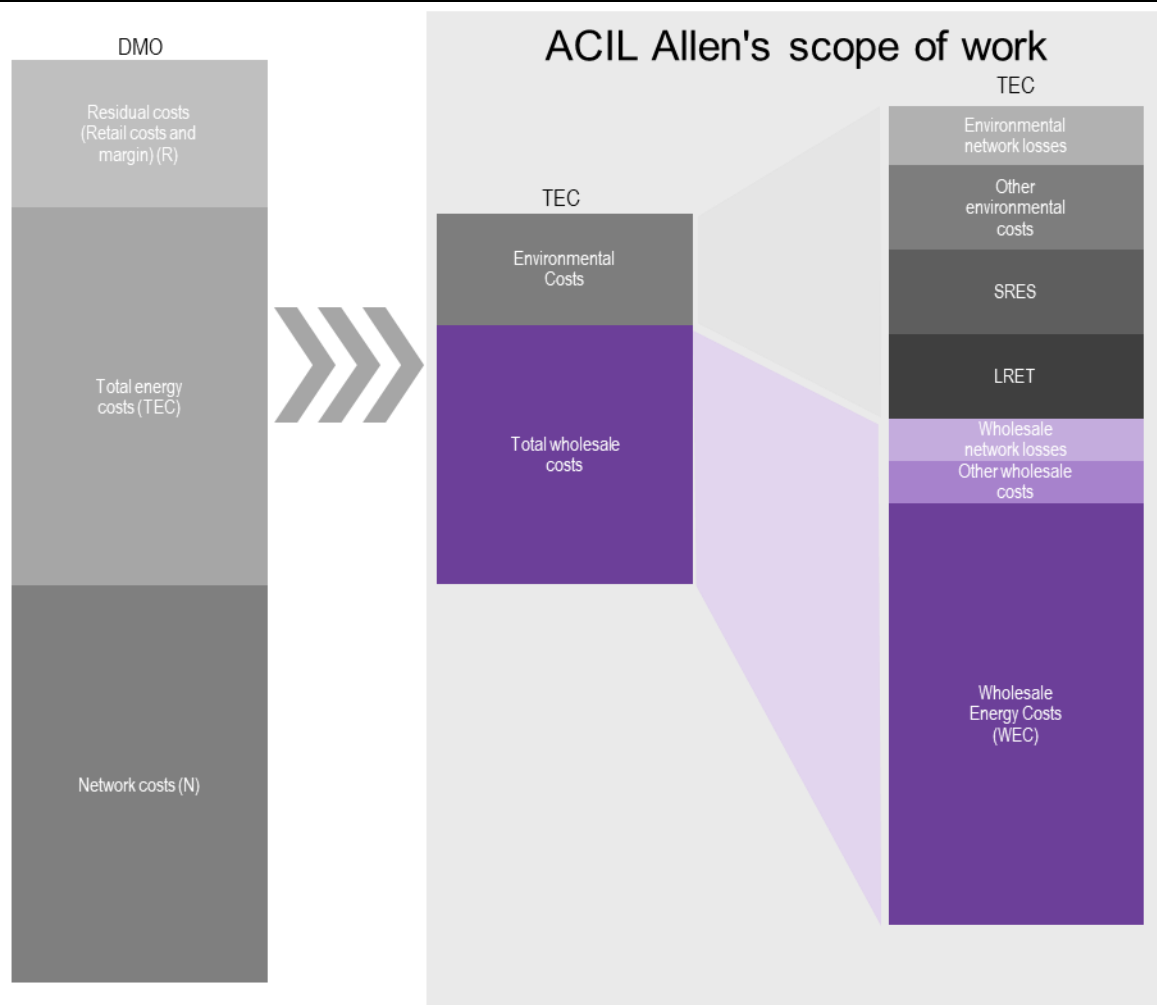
DMO

Residual costs (Retail costs and margin) (R)

Total energy costs (TEC)

Network costs (N)

ACIL Allen's scope of work

TEC

Environmental Costs

Total wholesale costs

TEC

Environmental network losses

Other environmental costs

SRES

LRET

Wholesale network losses

Other wholesale costs

Wholesale Energy Costs (WEC)